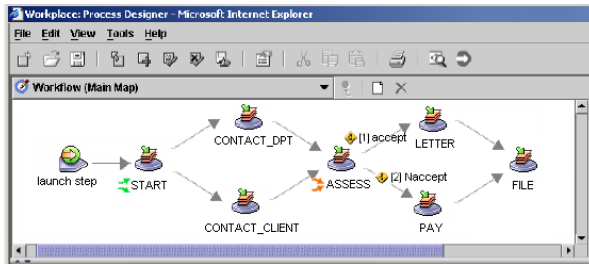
Workplace: Process Designer - Microsoft Internet Explorer

File Edit View Tools Help

Workflow (Main Map)

launch step

START

CONTACT_DPT

CONTACT_CLIENT

ASSESS

[1] accept

[2] Naccept

LETTER

PAY

FILE